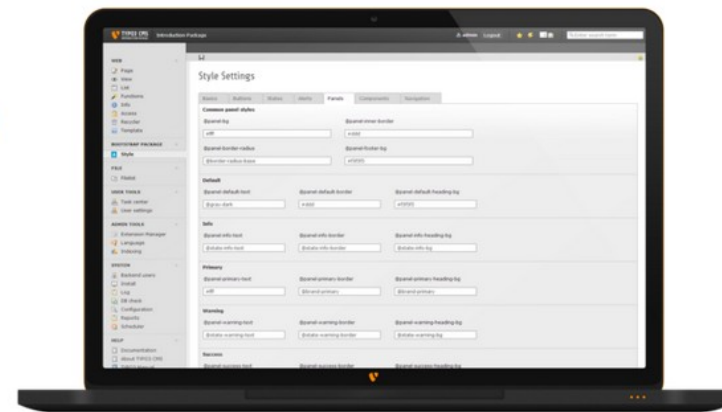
TYPO3 CMS Introduction Package

admin Logout

WEB
Page
View
List
Functions
Info
Access
Recycler
Template

BOOTSTRAP PACKAGE
Style

FILE
Filelist

USER TOOLS
Task center
User settings

ADMIN TOOLS
Extension Manager
Language
Indexing

SYSTEM
Backend users
Install
Log
DB check
Configuration
Reports
Scheduler

HELP
Documentation
About TYPO3 CMS

Style Settings

Basic | Buttons | States | Alerts | Panels | Components | Navigation

Common panel styles
@panel-bg
#fff
@panel-inner-border
#ddd
@panel-border-radius
@border-radius-base
@panel-footer-bg
#f5f5f5

Default
@panel-default-text
@gray-dark
@panel-default-border
#ddd
@panel-default-heading-bg
#f5f5f5

Info
@panel-info-text
@state-info-text
@panel-info-border
@state-info-border
@panel-info-heading-bg
@state-info-bg

Primary
@panel-primary-text
#fff
@panel-primary-border
@brand-primary
@panel-primary-heading-bg
@brand-primary

Warning
@panel-warning-text
@state-warning-text
@panel-warning-border
@state-warning-border
@panel-warning-heading-bg
@state-warning-bg

Success
@panel-success-text
@panel-success-border
@panel-success-heading-bg